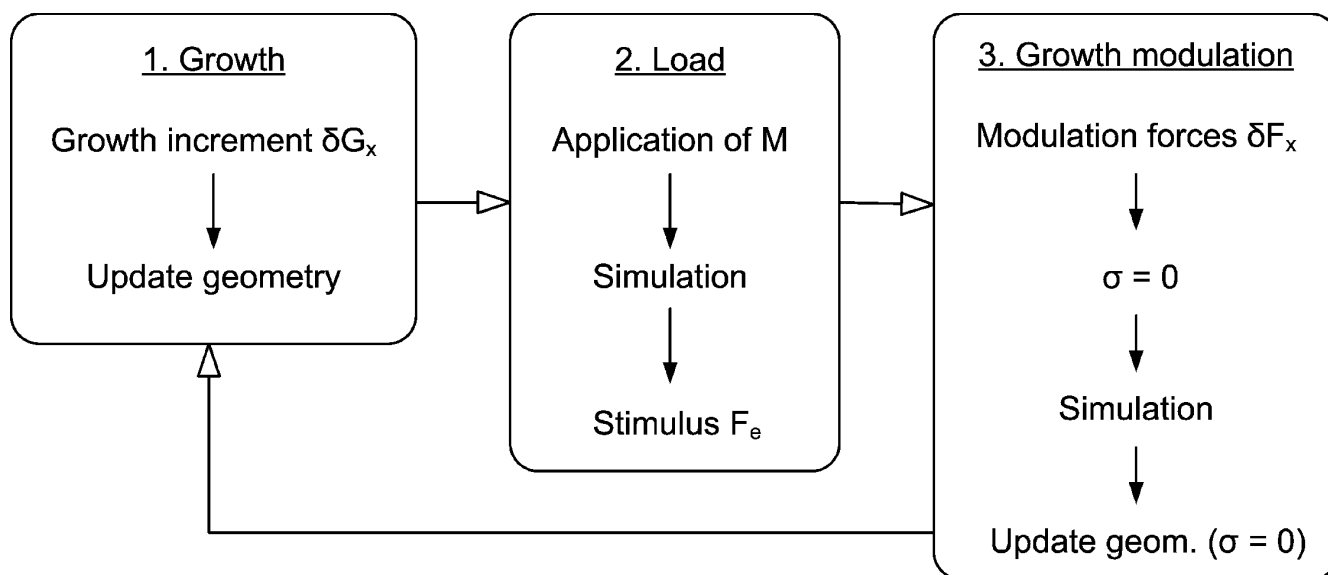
1. Growth

Growth increment $\delta G_x$

Update geometry

2. Load

Application of M

Simulation

Stimulus $F_e$

3. Growth modulation

Modulation forces $\delta F_x$

$\sigma = 0$

Simulation

Update geom. ($\sigma = 0$)